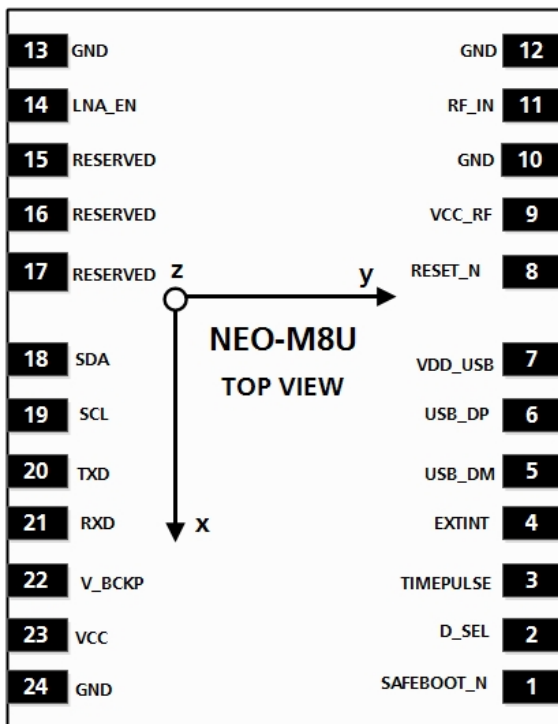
13 GND
14 LNA_EN
15 RESERVED
16 RESERVED
17 RESERVED
18 SDA
19 SCL
20 TXD
21 RXD
22 V_BCKP
23 VCC
24 GND

GND 12
RF_IN 11
GND 10
VCC_RF 9
RESET_N 8
VDD_USB 7
USB_DP 6
USB_DM 5
EXTINT 4
TIMEPULSE 3
D_SEL 2
SAFEBOOT_N 1

z
y
x

NEO-M8U
TOP VIEW